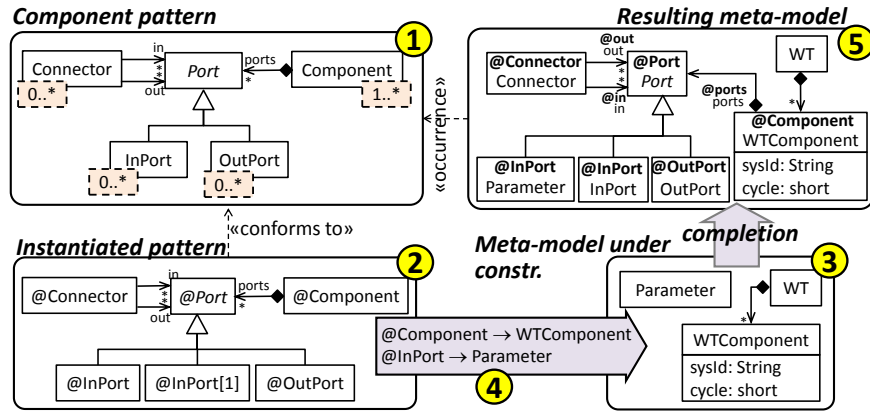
Component pattern

1

in

Connector

*

*

Port

ports

*

Component

out

0..*

1..*

InPort

OutPort

0..*

0..*

«occurrence»

Resulting meta-model

5

@out

out

@Connector

Connector

*

*

@Port

Port

WT

@in

in

@ports

ports

*

@Component

WTComponent

@InPort

Parameter

@InPort

InPort

@OutPort

OutPort

sysId: String

cycle: short

«conforms to»

Instantiated pattern

2

in

@Connector

*

*

@Port

ports

*

@Component

out

@InPort

@InPort[1]

@OutPort

completion

Meta-model under constr.

3

Parameter

WT

*

WTComponent

@Component $\rightarrow$ WTComponent

@InPort $\rightarrow$ Parameter

sysId: String

cycle: short

4